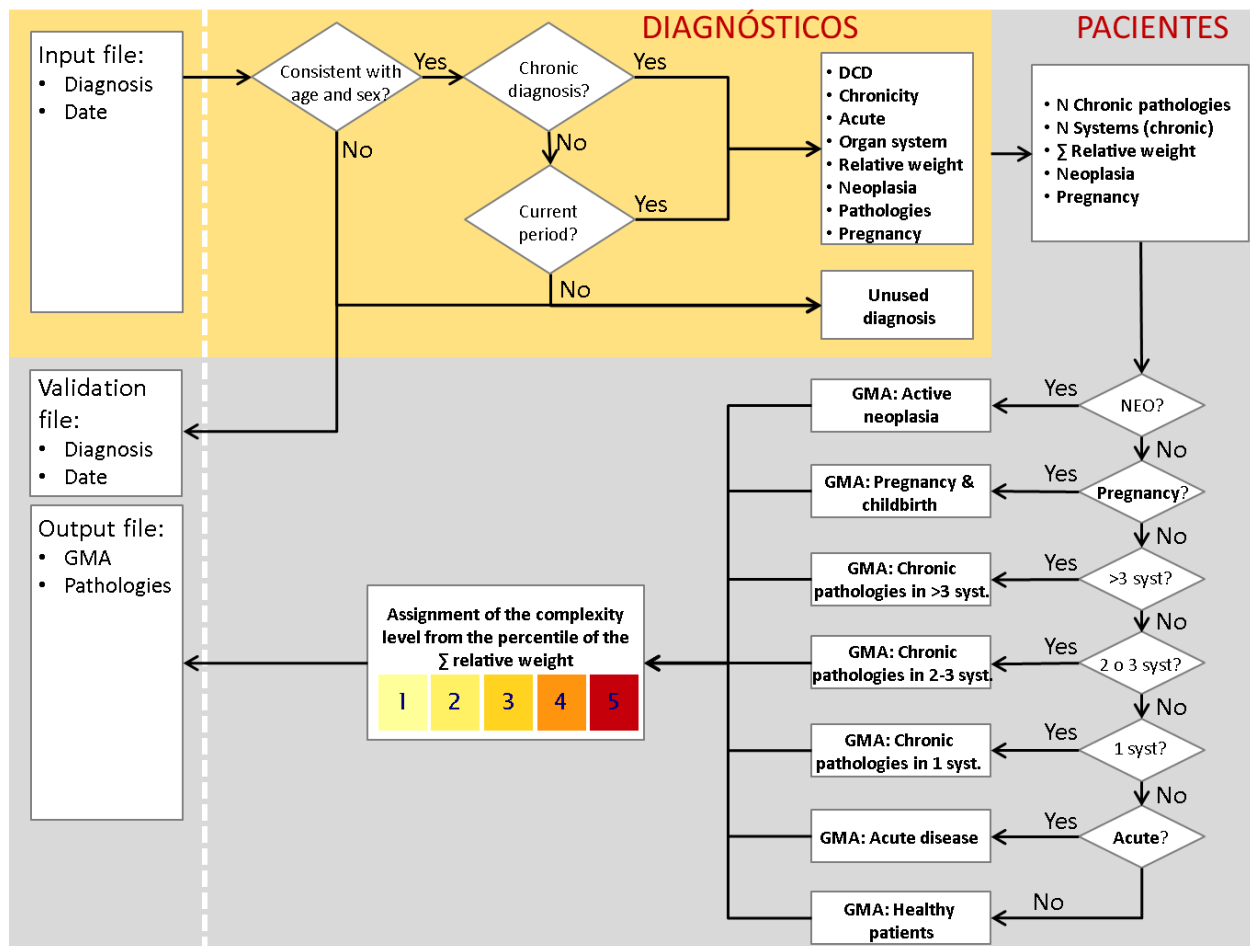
DIAGNÓSTICOS

PACIENTES

Input file:
- Diagnosis
- Date

Consistent with age and sex?

Yes

No

Chronic diagnosis?

Yes

No

Current period?

Yes

No

- DCD
- Chronicity
- Acute
- Organ system
- Relative weight
- Neoplasia
- Pathologies
- Pregnancy

Unused diagnosis

- N Chronic pathologies
- N Systems (chronic)
- ∑ Relative weight
- Neoplasia
- Pregnancy

Validation file:
- Diagnosis
- Date

Output file:
- GMA
- Pathologies

NEO?
Yes
GMA: Active neoplasia
No

Pregnancy?
Yes
GMA: Pregnancy & childbirth
No

>3 syst?
Yes
GMA: Chronic pathologies in >3 syst.
No

2 o 3 syst?
Yes
GMA: Chronic pathologies in 2-3 syst.
No

1 syst?
Yes
GMA: Chronic pathologies in 1 syst.
No

Acute?
Yes
GMA: Acute disease
No
GMA: Healthy patients

Assignment of the complexity level from the percentile of the ∑ relative weight

| 1 | 2 | 3 | 4 | 5 |